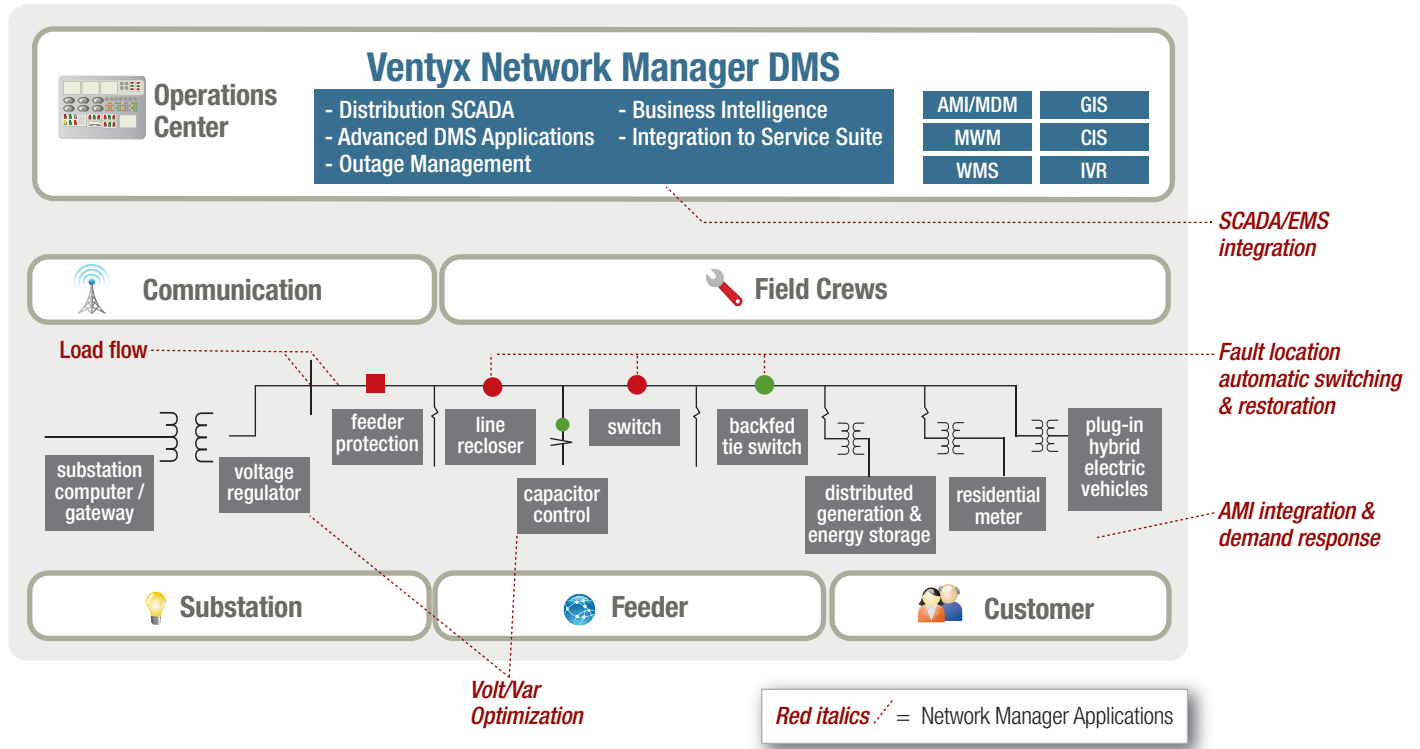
Operations Center

Ventyx Network Manager DMS

- Distribution SCADA
- Advanced DMS Applications
- Outage Management
- Business Intelligence
- Integration to Service Suite

AMI/MDM
GIS
MWM
CIS
WMS
IVR

SCADA/EMS integration

Communication

Field Crews

Load flow

Fault location automatic switching & restoration

feeder protection

line recloser

switch

backfed tie switch

plug-in hybrid electric vehicles

substation computer / gateway

voltage regulator

capacitor control

distributed generation & energy storage

residential meter

AMI integration & demand response

Substation

Feeder

Customer

Volt/Var Optimization

Red italics = Network Manager Applications